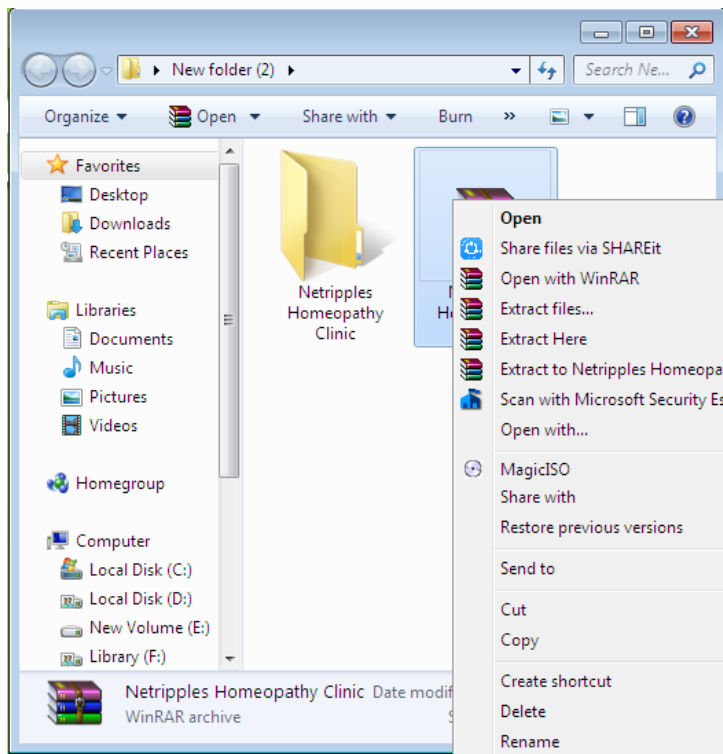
New folder (2)

Search Ne...

Organize ▾ Open ▾ Share with ▾ Burn »

Favorites
Desktop
Downloads
Recent Places

Libraries
Documents
Music
Pictures
Videos

Homegroup

Computer
Local Disk (C:)
Local Disk (D:)
New Volume (E:)
Library (F:)

Netripples Homeopathy Clinic

N
He

Open
Share files via SHAREit
Open with WinRAR
Extract files...
Extract Here
Extract to Netripples Homeopa
Scan with Microsoft Security Es
Open with...
MagicISO
Share with
Restore previous versions
Send to
Cut
Copy
Create shortcut
Delete
Rename

Netripples Homeopathy Clinic Date modif
WinRAR archive